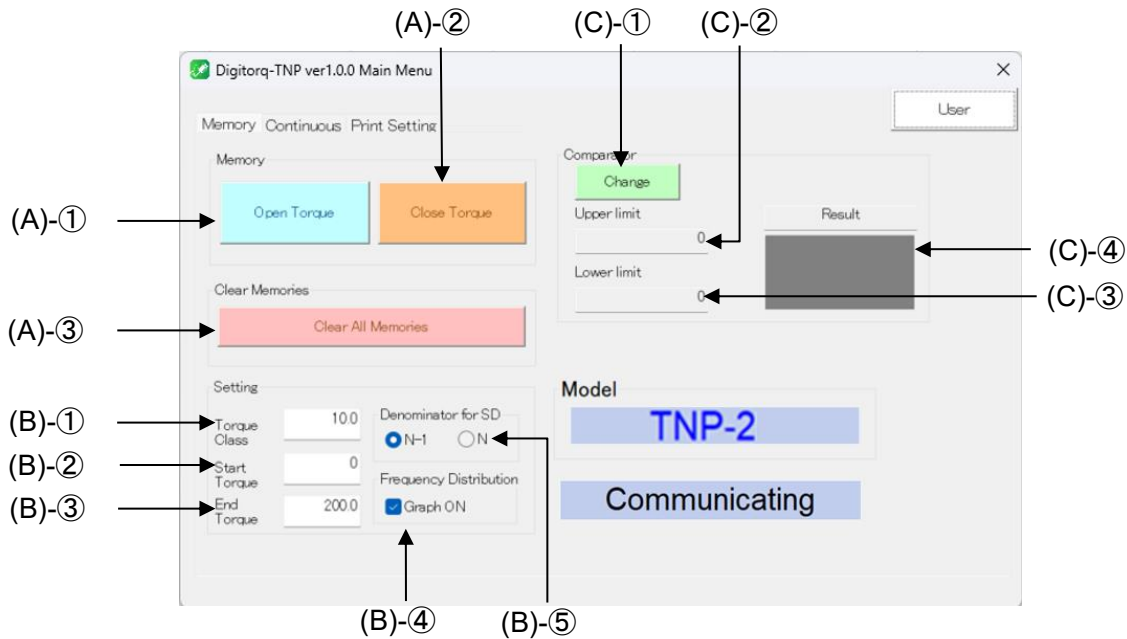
(A)-②

(C)-①

(C)-②

Digitorq-TNP ver1.0.0 Main Menu

×

User

Memory Continuous Print Setting

Memory

Comparator

Change

(A)-①

Open Torque

Close Torque

Upper limit

Result

0

(C)-④

Lower limit

Clear Memories

0

(C)-③

(A)-③

Clear All Memories

Setting

Model

(B)-①

Torque Class

10.0

Denominator for SD

N-1

N

TNP-2

(B)-②

Start Torque

0

Frequency Distribution

(B)-③

End Torque

200.0

Graph ON

Communicating

(B)-④

(B)-⑤